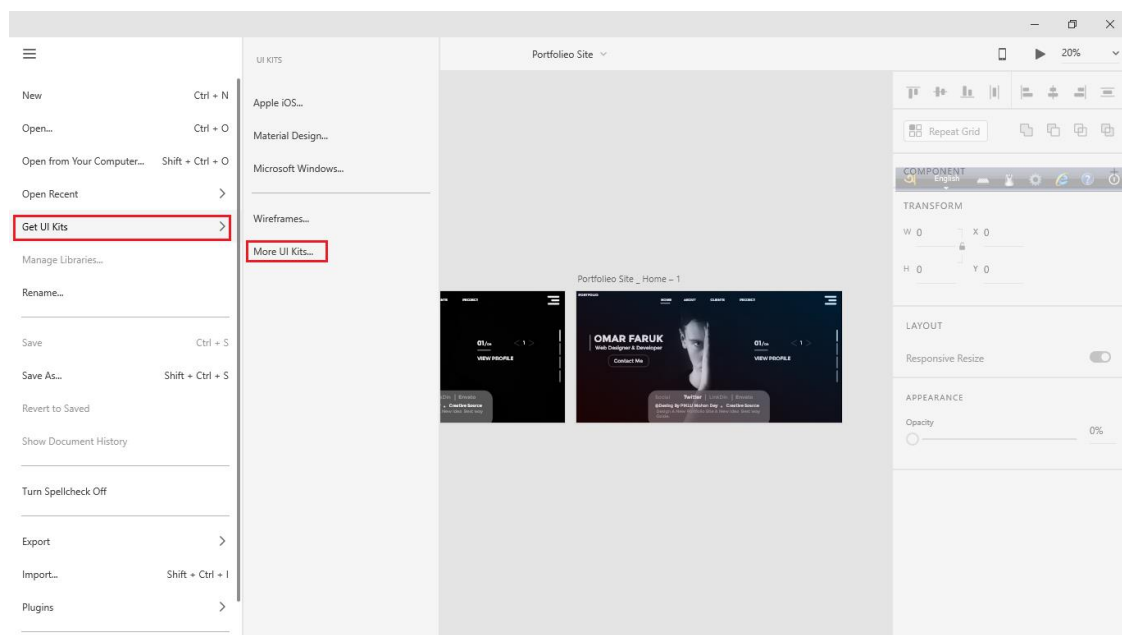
New Ctrl + N
Open... Ctrl + O
Open from Your Computer... Shift + Ctrl + O
Open Recent
Get UI Kits
Manage Libraries...
Rename...
Save Ctrl + S
Save As... Shift + Ctrl + S
Revert to Saved
Show Document History
Turn Spellcheck Off
Export
Import... Shift + Ctrl + I
Plugins

UI KITS
Apple iOS...
Material Design...
Microsoft Windows...
Wireframes...
More UI Kits...

Portfolieo Site

Portfolieo Site _ Home – 1

PROJECT
01/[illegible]
VIEW PROFILE

HOME ABOUT CLIENTS PROJECT
OMAR FARUK
Web Designer & Developer
Contact Me
01/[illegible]
VIEW PROFILE
Twitter | LinkedIn | Envato

20%
Repeat Grid
COMPONENT
English
TRANSFORM
W 0
X 0
H 0
Y 0
LAYOUT
Responsive Resize
APPEARANCE
Opacity
0%